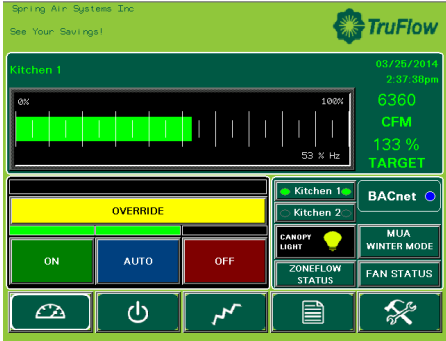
Spring Air Systems Inc
See Your Savings!

TruFlow

Kitchen 1

03/25/2014
2:37:38pm

0%
100%

53 % Hz

6360
CFM
133 %
TARGET

OVERRIDE

ON
AUTO
OFF

Kitchen 1
Kitchen 2

BACnet

CANOPY LIGHT

MUA WINTER MODE

ZONEFLOW STATUS

FAN STATUS